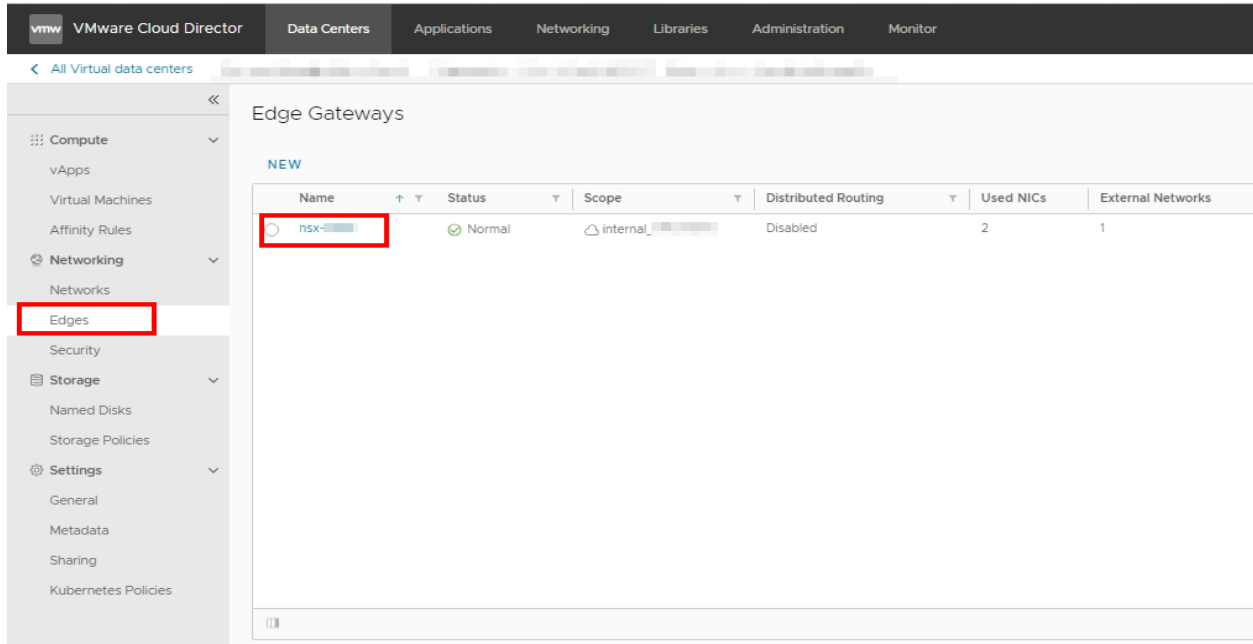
vmw VMware Cloud Director

Data Centers

Applications

Networking

Libraries

Administration

Monitor

< All Virtual data centers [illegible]

«

Compute

vApps

Virtual Machines

Affinity Rules

Networking

Networks

Edges

Security

Storage

Named Disks

Storage Policies

Settings

General

Metadata

Sharing

Kubernetes Policies

Edge Gateways

NEW

| Name | Status | Scope | Distributed Routing | Used NICs | External Networks |
|---|---|---|---|---|---|
| nsx-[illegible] | Normal | internal_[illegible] | Disabled | 2 | 1 |